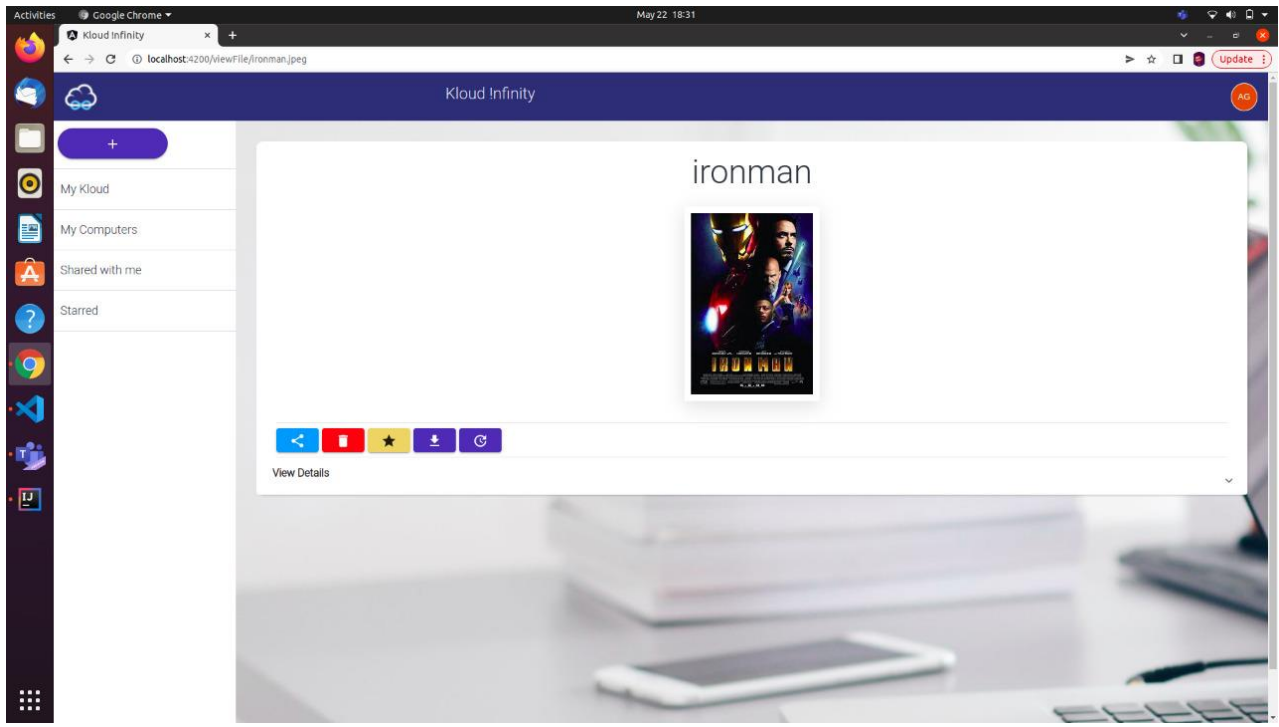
Activities Google Chrome ▾ May 22 18:31

Kloud Infinity ×

localhost:4200/viewFile/ironman.jpeg

Update

Kloud Infinity

AG

+

My Kloud

My Computers

Shared with me

Starred

ironman

IRON MAN

View Details